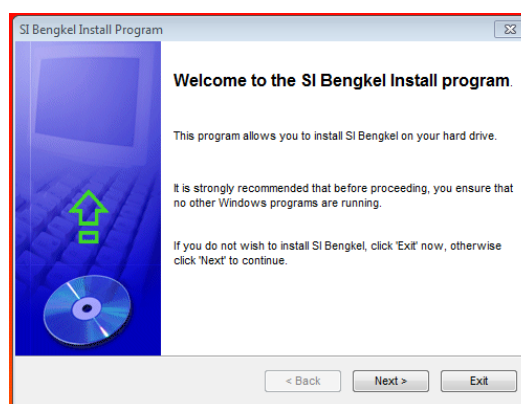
SI Bengkel Install Program

Welcome to the SI Bengkel Install program.

This program allows you to install SI Bengkel on your hard drive.

It is strongly recommended that before proceeding, you ensure that no other Windows programs are running.

If you do not wish to install SI Bengkel, click 'Exit' now, otherwise click 'Next' to continue.

< Back
Next >
Exit